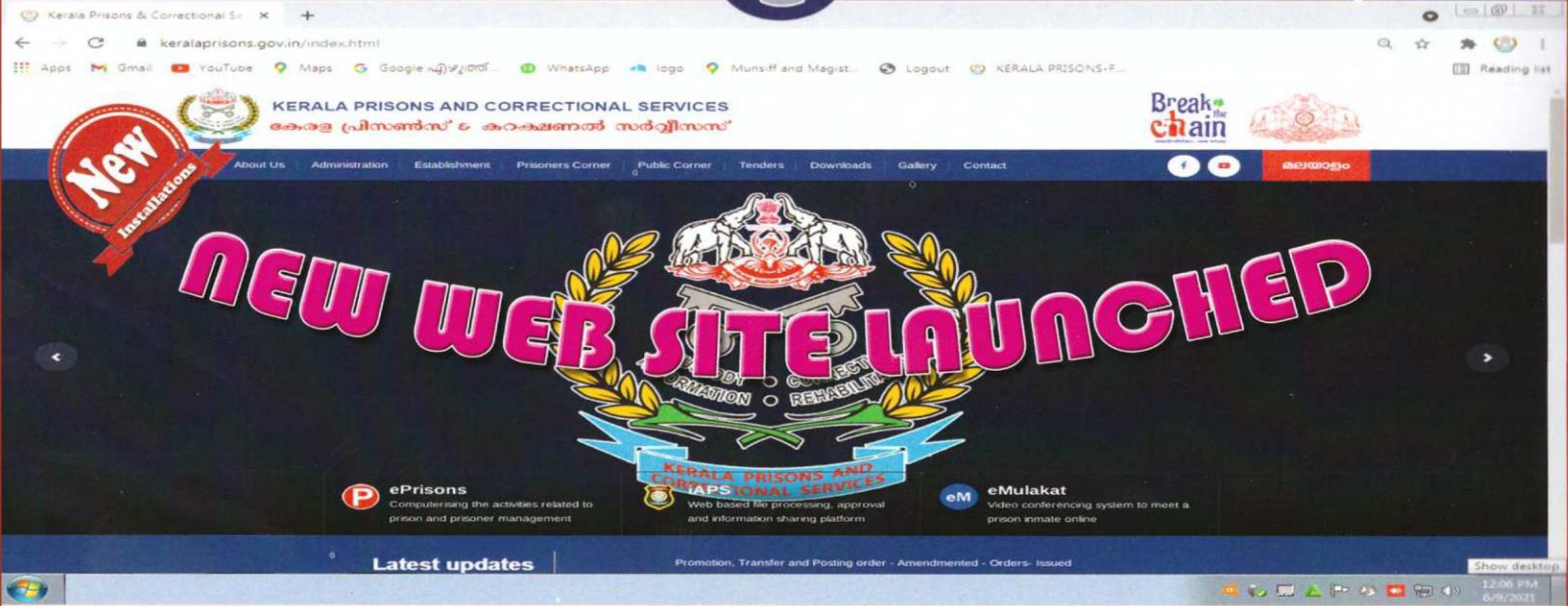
Kerala Prisons & Correctional Se ×

keralaprisons.gov.in/index.html

Apps Gmail YouTube Maps Google എഴുത്ത്... WhatsApp logo Munsiff and Magist... Logout KERALA PRISONS-F...

Reading list

KERALA PRISONS AND CORRECTIONAL SERVICES
കേരള പ്രിസൺസ് & കറക്ഷണൽ സർവ്വീസസ്

Break the chain

New Installations

About Us Administration Establishment Prisoners Corner Public Corner Tenders Downloads Gallery Contact

മലയാളം

NEW WEB SITE LAUNCHED

CUSTODY • CORRECTION
REFORMATION • REHABILITATION

KERALA PRISONS AND CORRECTIONAL SERVICES

ePrisons
Computerising the activities related to prison and prisoner management

iAPS
Web based file processing, approval and information sharing platform

eMulakat
Video conferencing system to meet a prison inmate online

Latest updates

Promotion, Transfer and Posting order - Amendmented - Orders- Issued

Show desktop

12:06 PM
6/9/2021